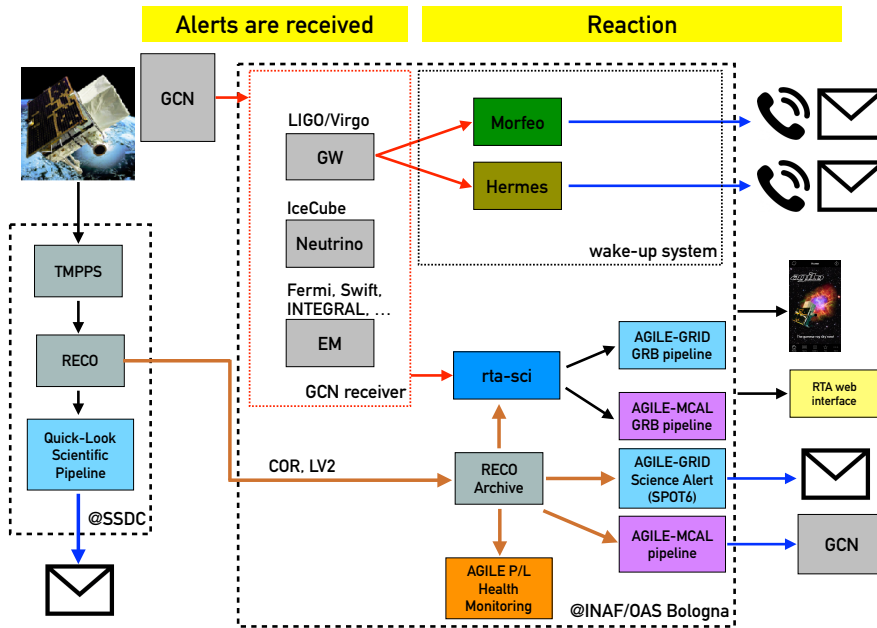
Alerts are received

Reaction

GCN

LIGO/Virgo

GW

IceCube

Neutrino

Fermi, Swift, INTEGRAL, ...

EM

GCN receiver

Morfeo

Hermes

wake-up system

TMPPS

RECO

Quick-Look Scientific Pipeline

@SSDC

COR, LV2

rta-sci

AGILE-GRID GRB pipeline

AGILE-MCAL GRB pipeline

RTA web interface

RECO Archive

AGILE-GRID Science Alert (SPOT6)

AGILE-MCAL pipeline

GCN

AGILE P/L Health Monitoring

@INAF/OAS Bologna